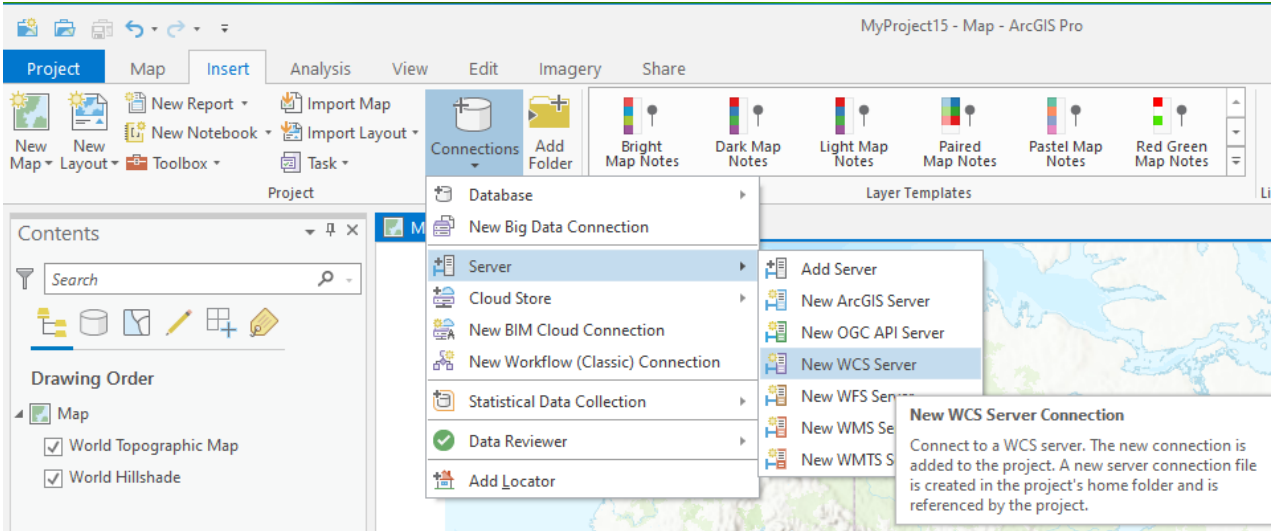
MyProject15 - Map - ArcGIS Pro

Project Map Insert Analysis View Edit Imagery Share

New Map New Layout New Report New Notebook Toolbox Import Map Import Layout Task Connections Add Folder
Project

Bright Map Notes Dark Map Notes Light Map Notes Paired Map Notes Pastel Map Notes Red Green Map Notes
Layer Templates
Li

Contents
Search

Drawing Order
Map
World Topographic Map
World Hillshade

M

Database
New Big Data Connection
Server
Cloud Store
New BIM Cloud Connection
New Workflow (Classic) Connection
Statistical Data Collection
Data Reviewer
Add Locator

Add Server
New ArcGIS Server
New OGC API Server
New WCS Server
New WFS Se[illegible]
New WMS Se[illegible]
New WMTS S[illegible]

New WCS Server Connection
Connect to a WCS server. The new connection is added to the project. A new server connection file is created in the project's home folder and is referenced by the project.